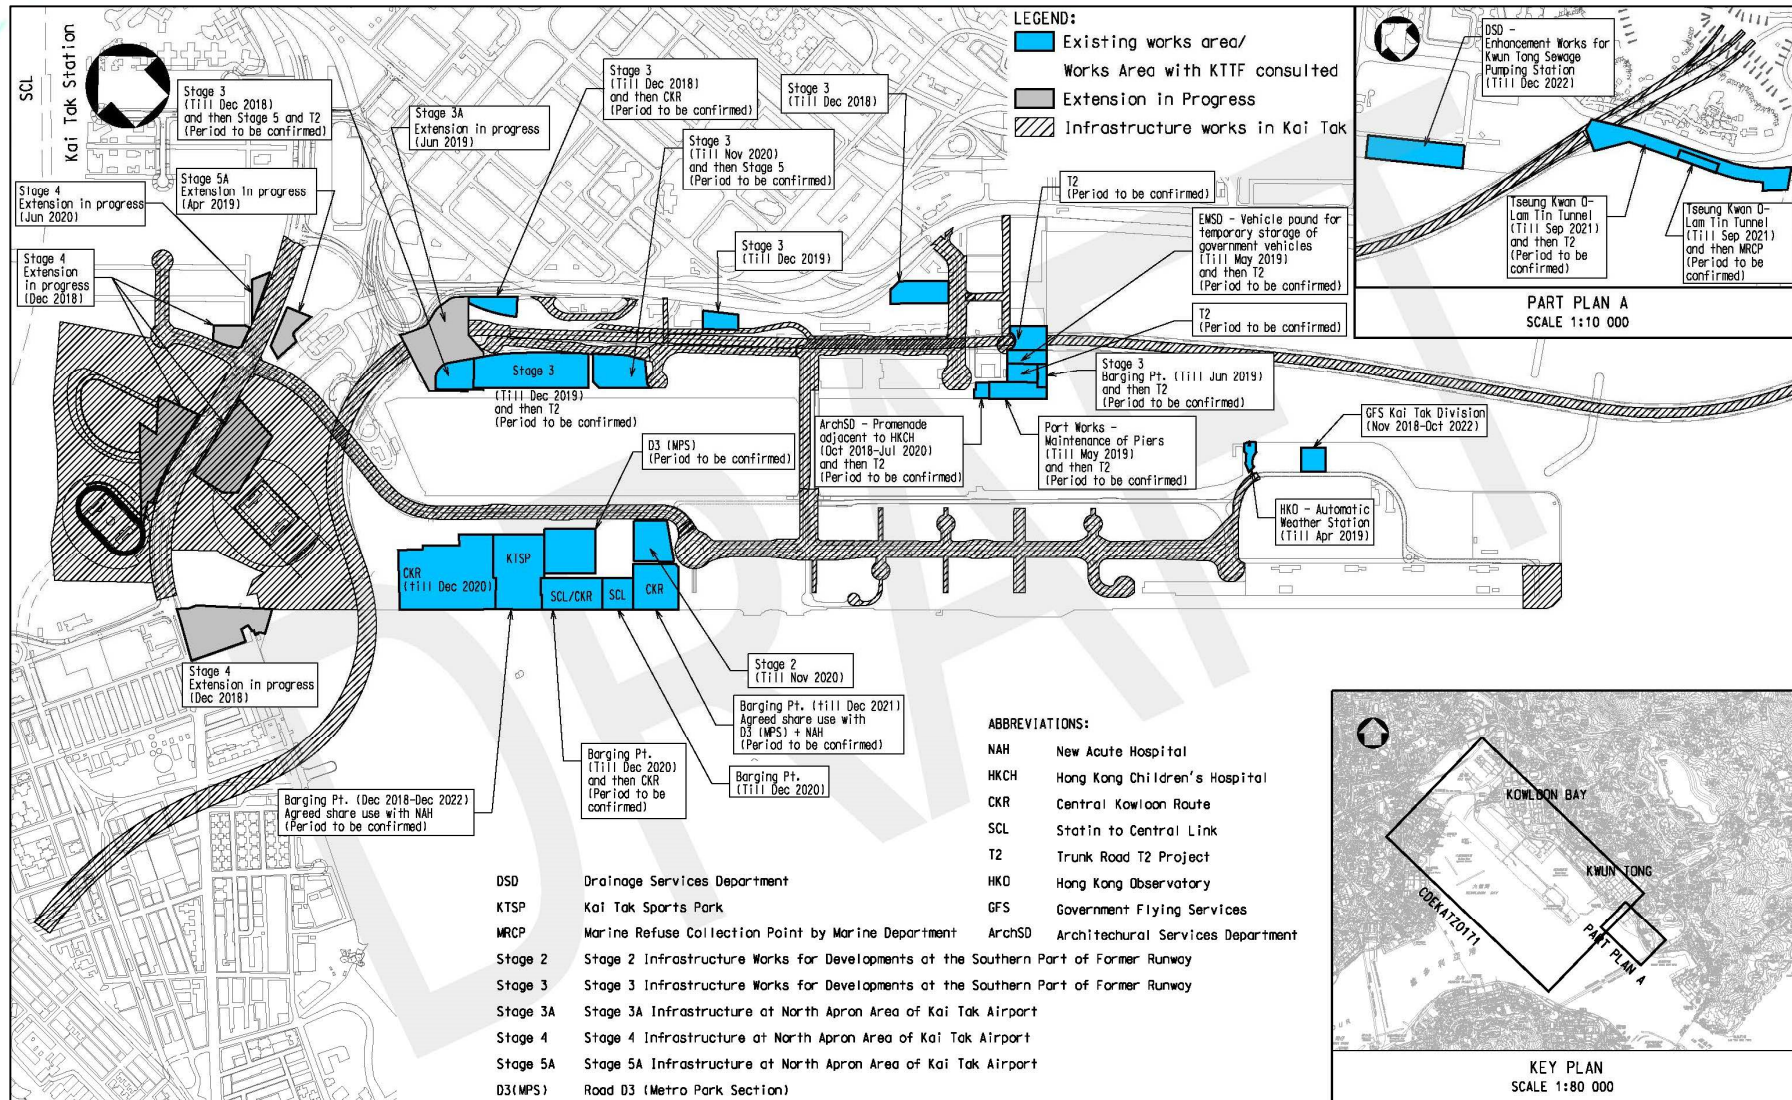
SCL
Kai Tak Station

Stage 3
(Till Dec 2018)
and then Stage 5 and T2
(Period to be confirmed)

Stage 3A
Extension in progress
(Jun 2019)

Stage 3
(Till Dec 2018)
and then CKR
(Period to be confirmed)

Stage 3
(Till Dec 2018)

Stage 3
(Till Nov 2020)
and then Stage 5
(Period to be confirmed)

LEGEND:
Existing works area/
Works Area with KTTF consulted
Extension in Progress
Infrastructure works in Kai Tak

DSD -
Enhancement Works for
Kwun Tong Sewage
Pumping Station
(Till Dec 2022)

Tseung Kwan O-
Lam Tin Tunnel
(Till Sep 2021)
and then T2
(Period to be
confirmed)

Tseung Kwan O-
Lam Tin Tunnel
(Till Sep 2021)
and then MRCP
(Period to be
confirmed)

PART PLAN A
SCALE 1:10 000

Stage 4
Extension in progress
(Jun 2020)

Stage 5A
Extension in progress
(Apr 2019)

Stage 4
Extension
in progress
(Dec 2018)

T2
(Period to be confirmed)

EMSD - Vehicle pound for
temporary storage of
government vehicles
(Till May 2019)
and then T2
(Period to be confirmed)

Stage 3
(Till Dec 2019)

T2
(Period to be confirmed)

Stage 3
(Till Dec 2019)
and then T2
(Period to be confirmed)

Stage 3
Barging Pt. (Till Jun 2019)
and then T2
(Period to be confirmed)

ArchSD - Promenade
adjacent to HKCH
(Oct 2018-Jul 2020)
and then T2
(Period to be confirmed)

Port Works -
Maintenance of Piers
(Till May 2019)
and then T2
(Period to be confirmed)

GFS Kai Tak Division
(Nov 2018-Oct 2022)

D3 (MPS)
(Period to be confirmed)

HKO - Automatic
Weather Station
(Till Apr 2019)

CKR
(till Dec 2020)
KTSP
SCL/CKR
SCL
CKR

Stage 2
(Till Nov 2020)

Stage 4
Extension in progress
(Dec 2018)

Barging Pt. (till Dec 2021)
Agreed share use with
D3 (MPS) + NAH
(Period to be confirmed)

Barging Pt.
(Till Dec 2020)
and then CKR
(Period to be
confirmed)

Barging Pt.
(Till Dec 2020)

Barging Pt. (Dec 2018-Dec 2022)
Agreed share use with NAH
(Period to be confirmed)

ABBREVIATIONS:
NAH New Acute Hospital
HKCH Hong Kong Children's Hospital
CKR Central Kowloon Route
SCL Statin to Central Link
T2 Trunk Road T2 Project
HKO Hong Kong Observatory
GFS Government Flying Services
ArchSD Architechural Services Department

DSD Drainage Services Department
KTSP Kai Tak Sports Park
MRCP Marine Refuse Collection Point by Marine Department
Stage 2 Stage 2 Infrastructure Works for Developments at the Southern Part of Former Runway
Stage 3 Stage 3 Infrastructure Works for Developments at the Southern Part of Former Runway
Stage 3A Stage 3A Infrastructure at North Apron Area of Kai Tak Airport
Stage 4 Stage 4 Infrastructure at North Apron Area of Kai Tak Airport
Stage 5A Stage 5A Infrastructure at North Apron Area of Kai Tak Airport
D3(MPS) Road D3 (Metro Park Section)

KOWLOON BAY
KWUN TONG
CDEKATZ0171
PART PLAN A
KEY PLAN
SCALE 1:80 000

DRAFT